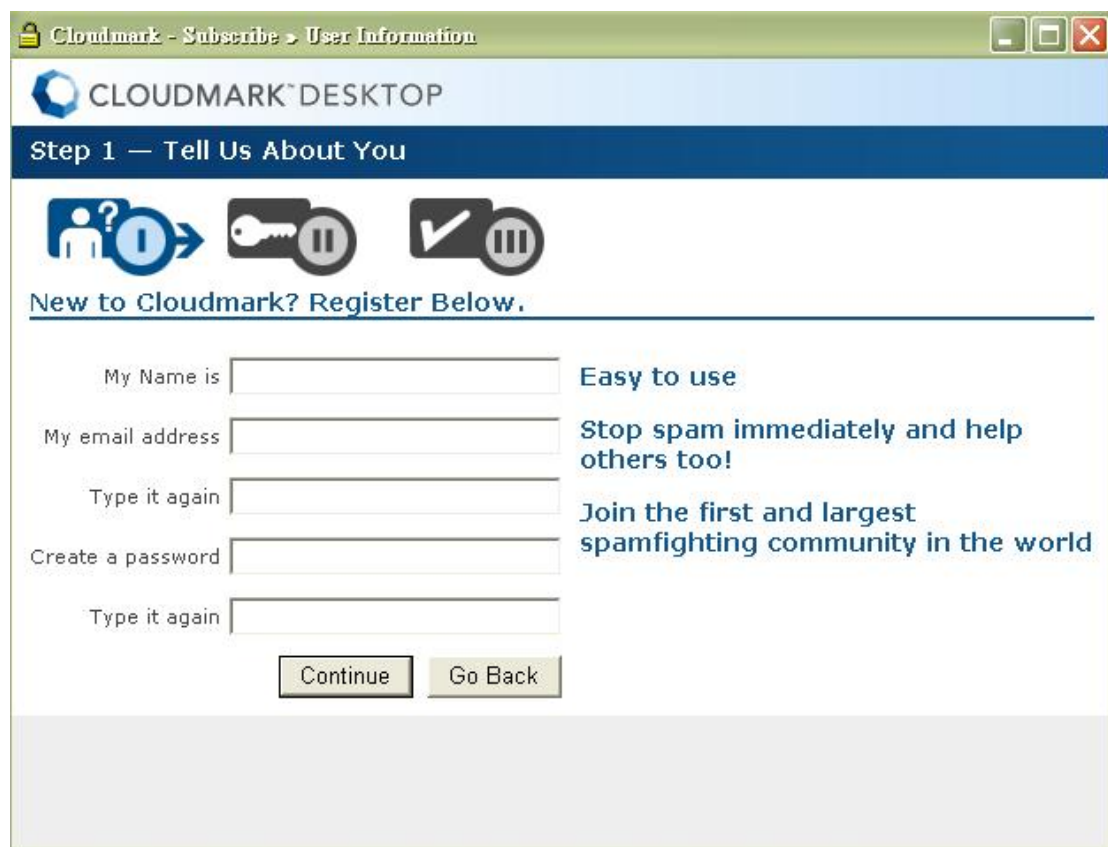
Cloudmark - Subscribe » User Information

CLOUDMARK™ DESKTOP

Step 1 — Tell Us About You

I II III

New to Cloudmark? Register Below.

My Name is

My email address

Type it again

Create a password

Type it again

Continue Go Back

Easy to use

Stop spam immediately and help others too!

Join the first and largest spamfighting community in the world